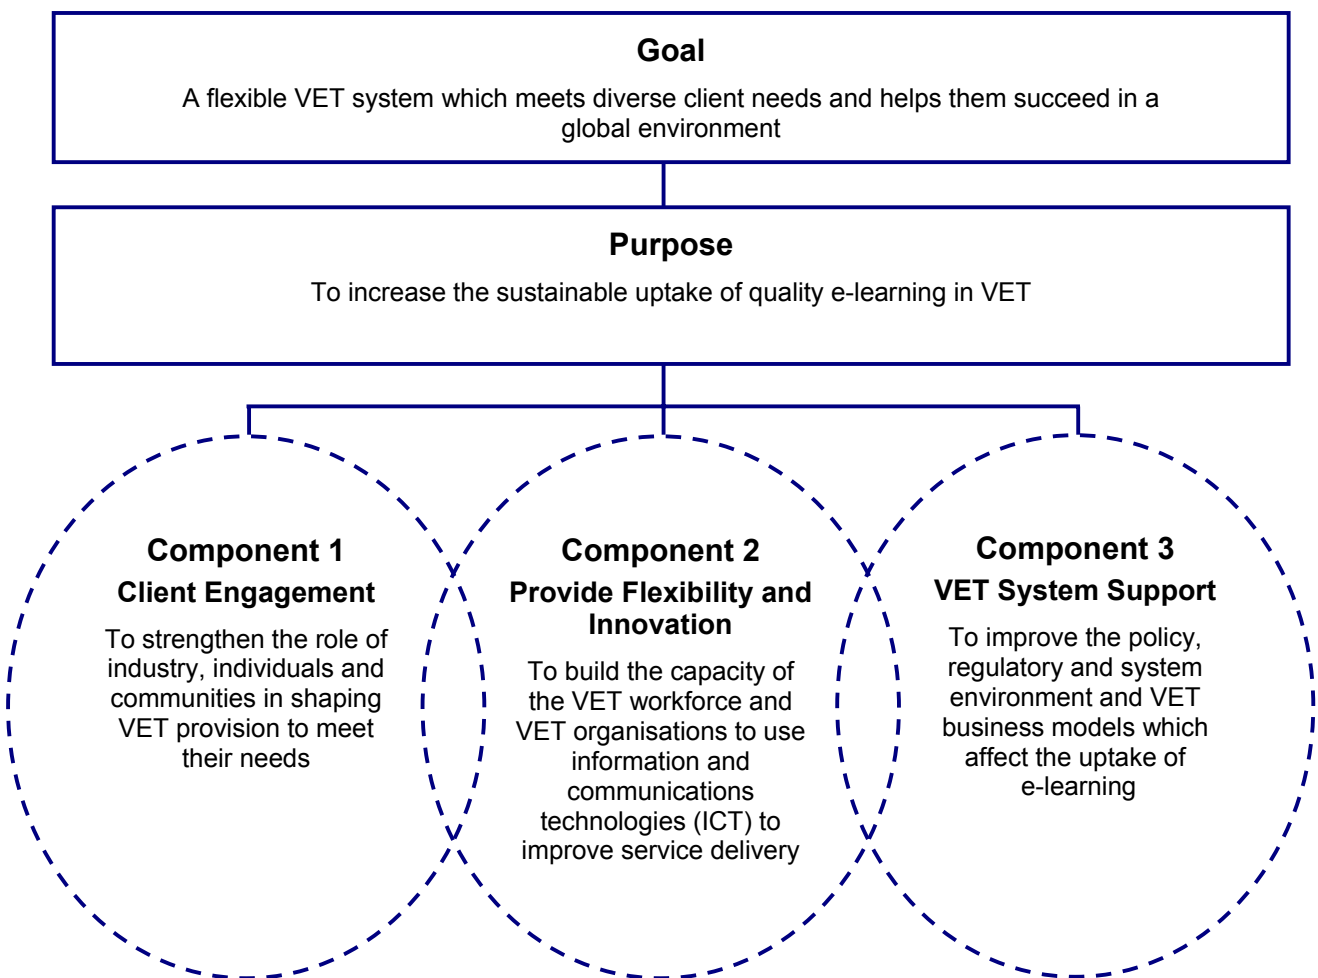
Goal

A flexible VET system which meets diverse client needs and helps them succeed in a global environment

Purpose

To increase the sustainable uptake of quality e-learning in VET

Component 1

Client Engagement

To strengthen the role of industry, individuals and communities in shaping VET provision to meet their needs

Component 2

Provide Flexibility and Innovation

To build the capacity of the VET workforce and VET organisations to use information and communications technologies (ICT) to improve service delivery

Component 3

VET System Support

To improve the policy, regulatory and system environment and VET business models which affect the uptake of e-learning